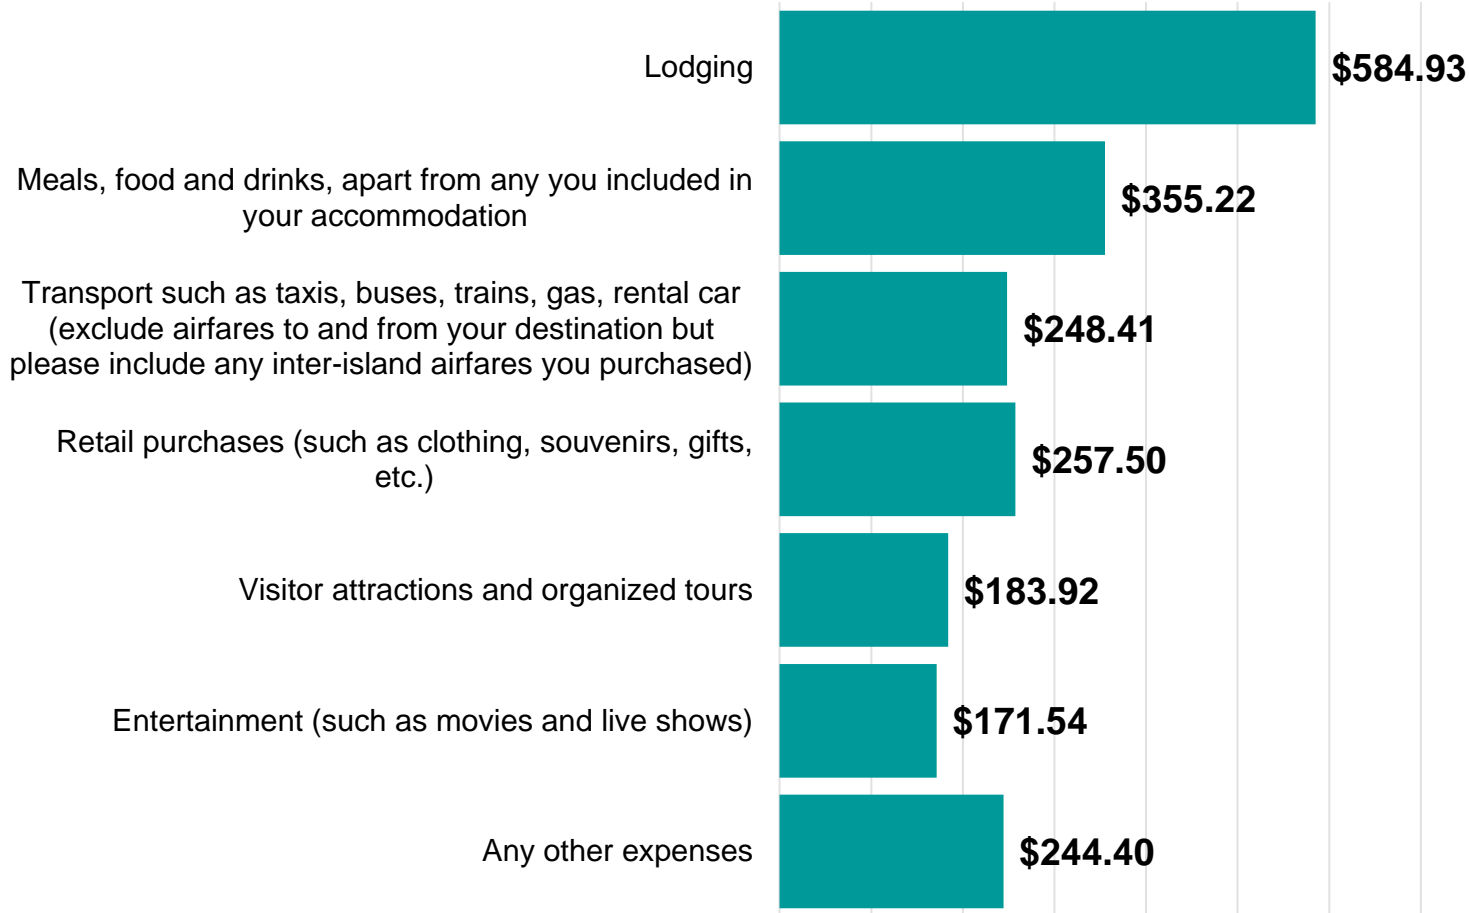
Lodging
$584.93

Meals, food and drinks, apart from any you included in your accommodation
$355.22

Transport such as taxis, buses, trains, gas, rental car (exclude airfares to and from your destination but please include any inter-island airfares you purchased)
$248.41

Retail purchases (such as clothing, souvenirs, gifts, etc.)
$257.50

Visitor attractions and organized tours
$183.92

Entertainment (such as movies and live shows)
$171.54

Any other expenses
$244.40